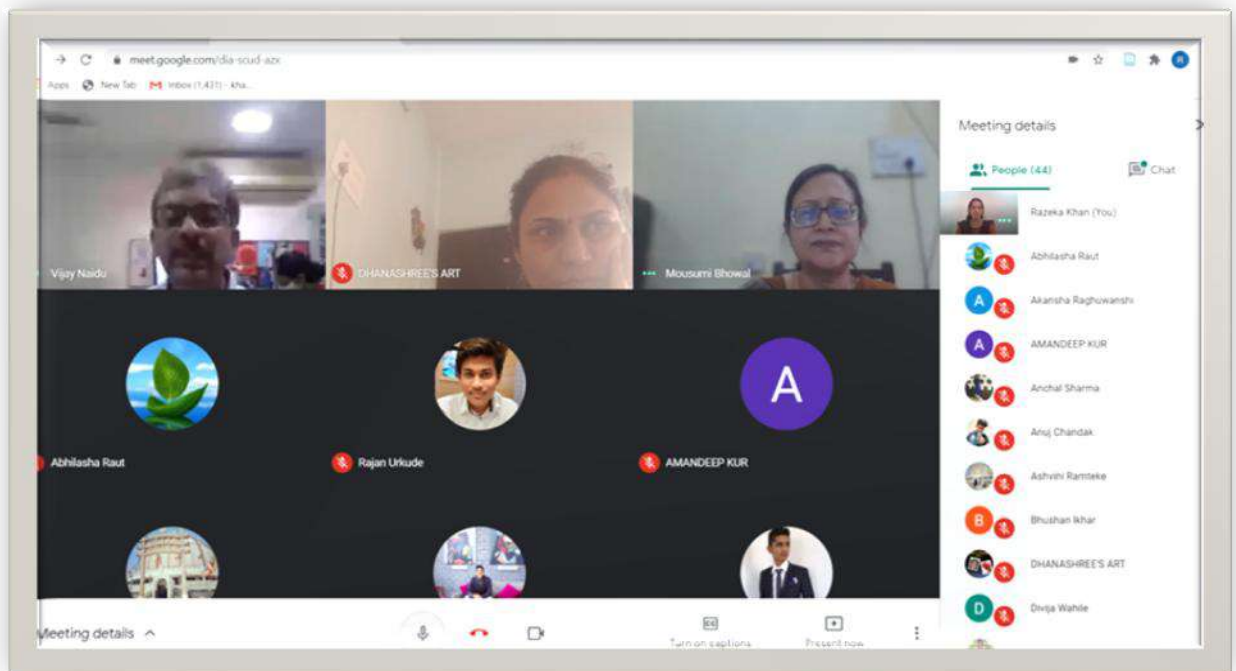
meet.google.com/dia-scud-azx

Apps New Tab Inbox (1,431) - kha...

Vijay Naidu

DHANASHREE'S ART

Mousumi Bhowal

Abhilasha Raut

Rajan Urkude

A

AMANDEEP KUR

Meeting details

Turn on captions

Present now

Meeting details

People (44)

Chat

Razeka Khan (You)

Abhilasha Raut

A

Akansha Raghuwanshi

A

AMANDEEP KUR

Anchal Sharma

Anuj Chandak

Ashvini Ramteke

B

Bhushan Ikhar

DHANASHREE'S ART

D

Divija Wahile